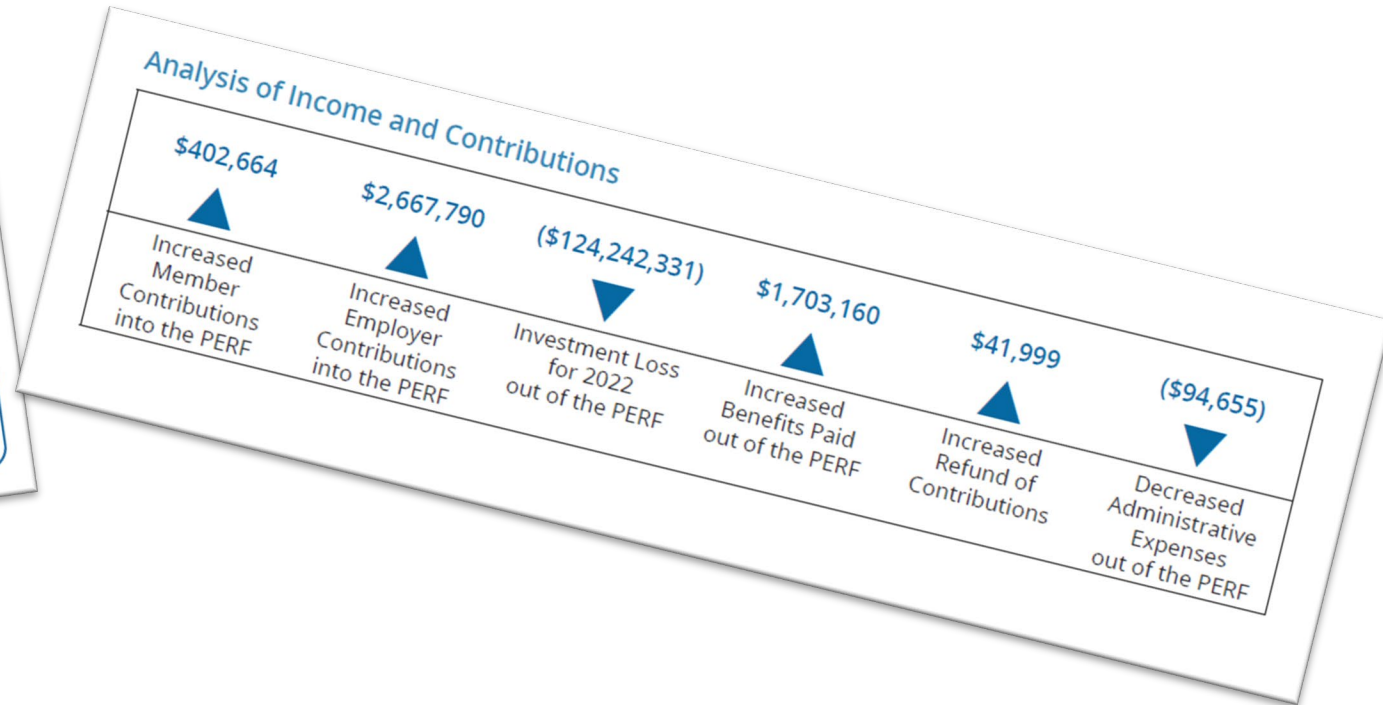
Analysis of Income and Contributions

$402,664
Increased Member Contributions into the PERF

$2,667,790
Increased Employer Contributions into the PERF

($124,242,331)
Investment Loss for 2022 out of the PERF

$1,703,160
Increased Benefits Paid out of the PERF

$41,999
Increased Refund of Contributions

($94,655)
Decreased Administrative Expenses out of the PERF